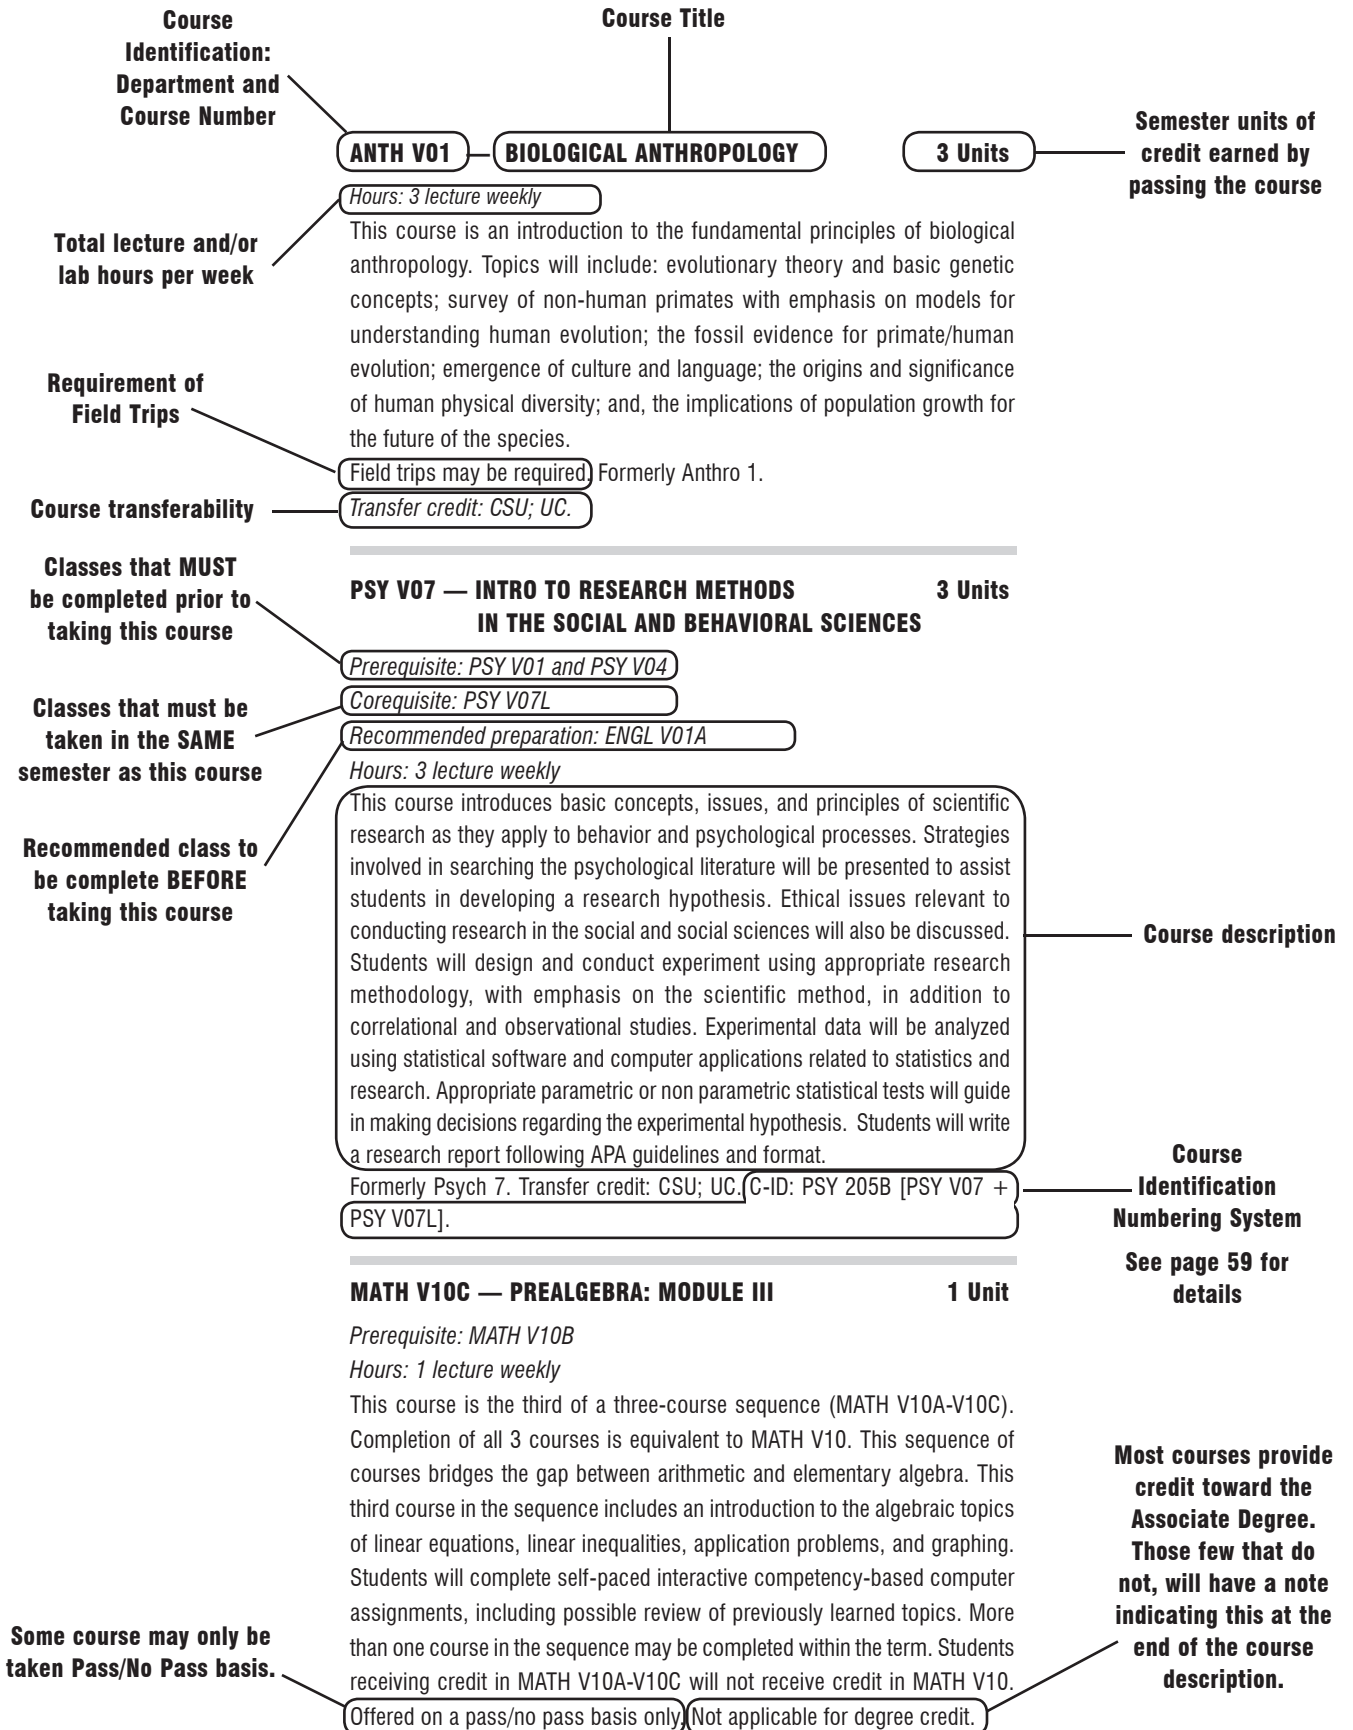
Course Identification: Department and Course Number

Course Title

ANTH V01 — BIOLOGICAL ANTHROPOLOGY

3 Units

Semester units of credit earned by passing the course

Hours: 3 lecture weekly

Total lecture and/or lab hours per week

This course is an introduction to the fundamental principles of biological anthropology. Topics will include: evolutionary theory and basic genetic concepts; survey of non-human primates with emphasis on models for understanding human evolution; the fossil evidence for primate/human evolution; emergence of culture and language; the origins and significance of human physical diversity; and, the implications of population growth for the future of the species.

Requirement of Field Trips

Field trips may be required. Formerly Anthro 1.

Course transferability

Transfer credit: CSU; UC.

Classes that MUST be completed prior to taking this course

PSY V07 — INTRO TO RESEARCH METHODS IN THE SOCIAL AND BEHAVIORAL SCIENCES

3 Units

Prerequisite: PSY V01 and PSY V04

Corequisite: PSY V07L

Classes that must be taken in the SAME semester as this course

Recommended preparation: ENGL V01A

Hours: 3 lecture weekly

Recommended class to be complete BEFORE taking this course

This course introduces basic concepts, issues, and principles of scientific research as they apply to behavior and psychological processes. Strategies involved in searching the psychological literature will be presented to assist students in developing a research hypothesis. Ethical issues relevant to conducting research in the social and social sciences will also be discussed. Students will design and conduct experiment using appropriate research methodology, with emphasis on the scientific method, in addition to correlational and observational studies. Experimental data will be analyzed using statistical software and computer applications related to statistics and research. Appropriate parametric or non parametric statistical tests will guide in making decisions regarding the experimental hypothesis. Students will write a research report following APA guidelines and format.

Course description

Formerly Psych 7. Transfer credit: CSU; UC. C-ID: PSY 205B [PSY V07 + PSY V07L].

Course Identification Numbering System

See page 59 for details

MATH V10C — PREALGEBRA: MODULE III

1 Unit

Prerequisite: MATH V10B

Hours: 1 lecture weekly

This course is the third of a three-course sequence (MATH V10A-V10C). Completion of all 3 courses is equivalent to MATH V10. This sequence of courses bridges the gap between arithmetic and elementary algebra. This third course in the sequence includes an introduction to the algebraic topics of linear equations, linear inequalities, application problems, and graphing. Students will complete self-paced interactive competency-based computer assignments, including possible review of previously learned topics. More than one course in the sequence may be completed within the term. Students receiving credit in MATH V10A-V10C will not receive credit in MATH V10.

Offered on a pass/no pass basis only. Not applicable for degree credit.

Most courses provide credit toward the Associate Degree. Those few that do not, will have a note indicating this at the end of the course description.

Some course may only be taken Pass/No Pass basis.